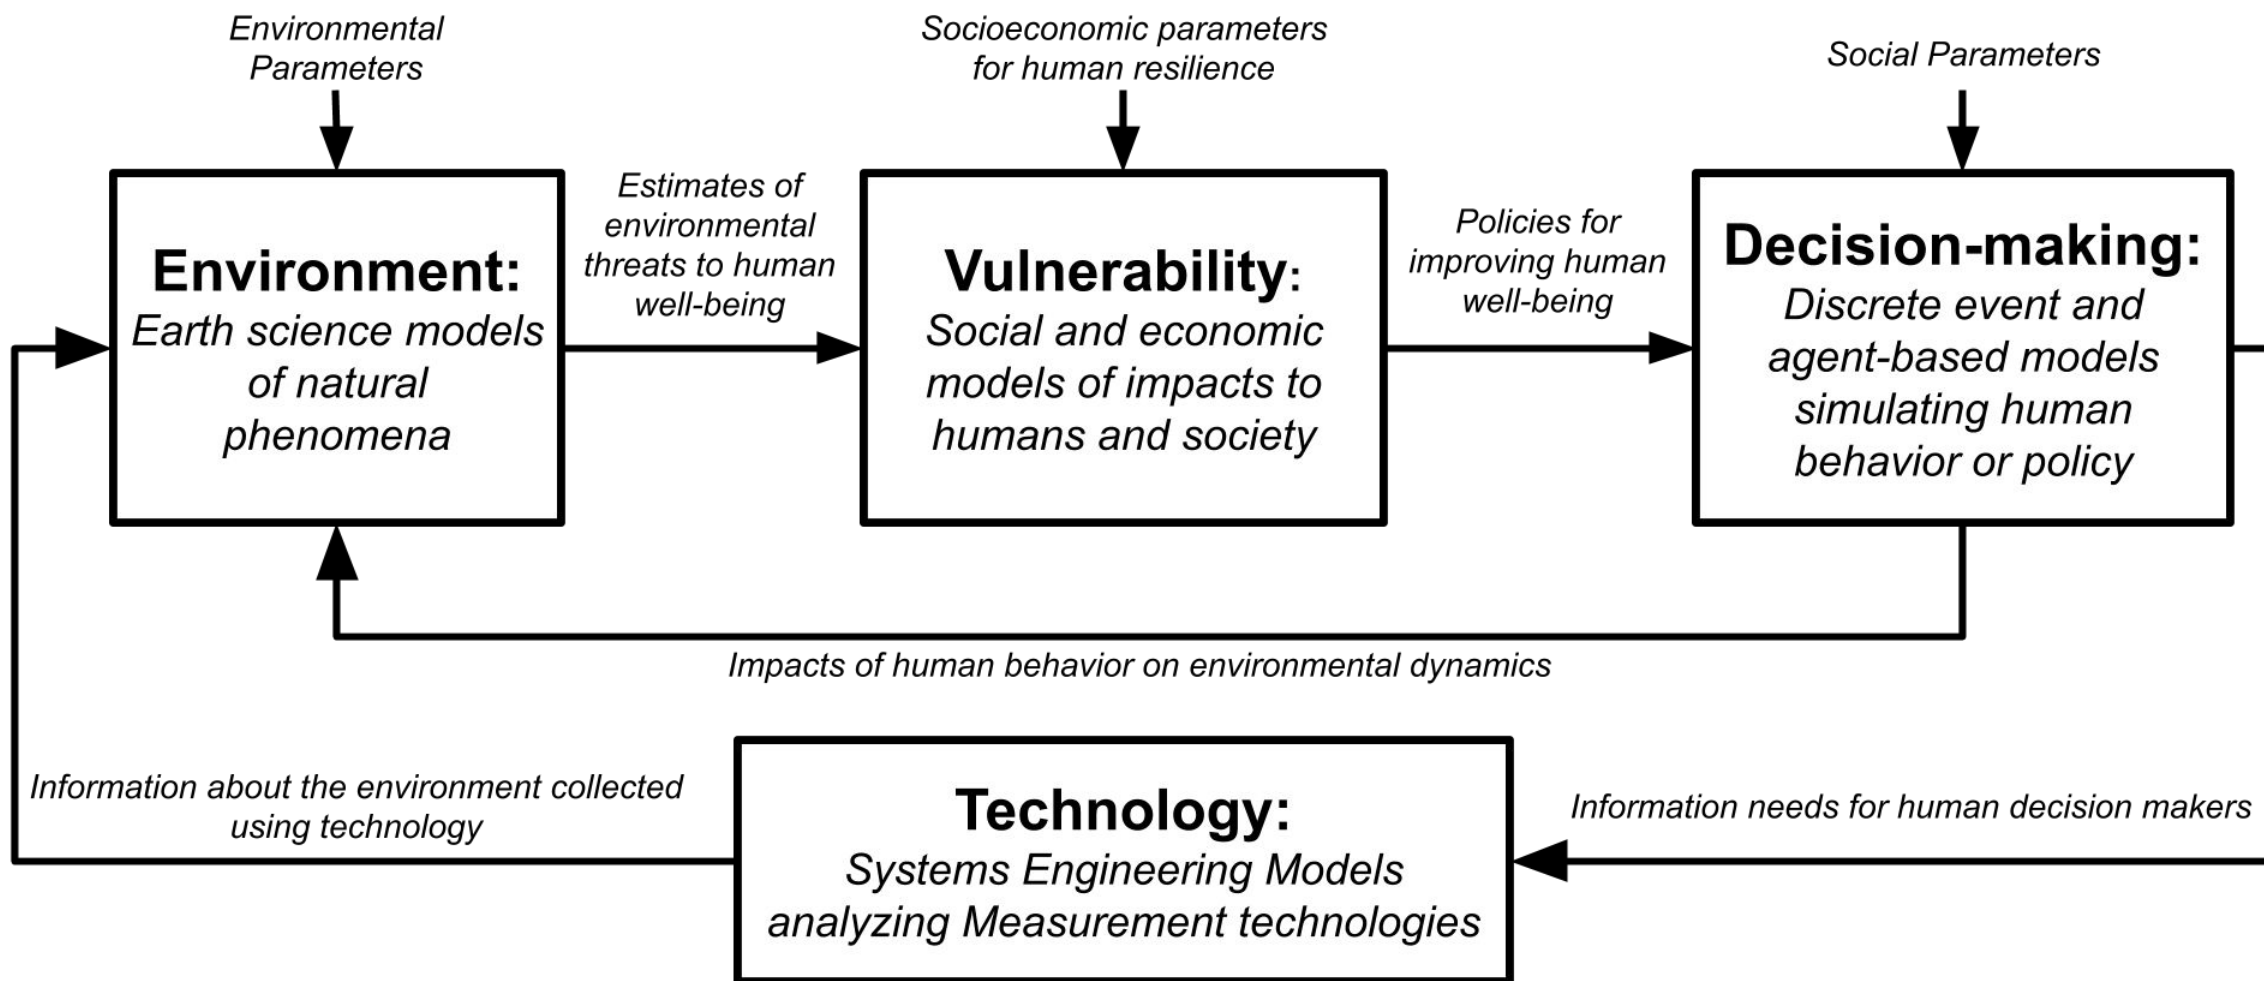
Environmental Parameters

Socioeconomic parameters for human resilience

Social Parameters

Environment:
Earth science models of natural phenomena

Estimates of environmental threats to human well-being

Vulnerability:
Social and economic models of impacts to humans and society

Policies for improving human well-being

Decision-making:
Discrete event and agent-based models simulating human behavior or policy

Impacts of human behavior on environmental dynamics

Information about the environment collected using technology

Technology:
Systems Engineering Models analyzing Measurement technologies

Information needs for human decision makers